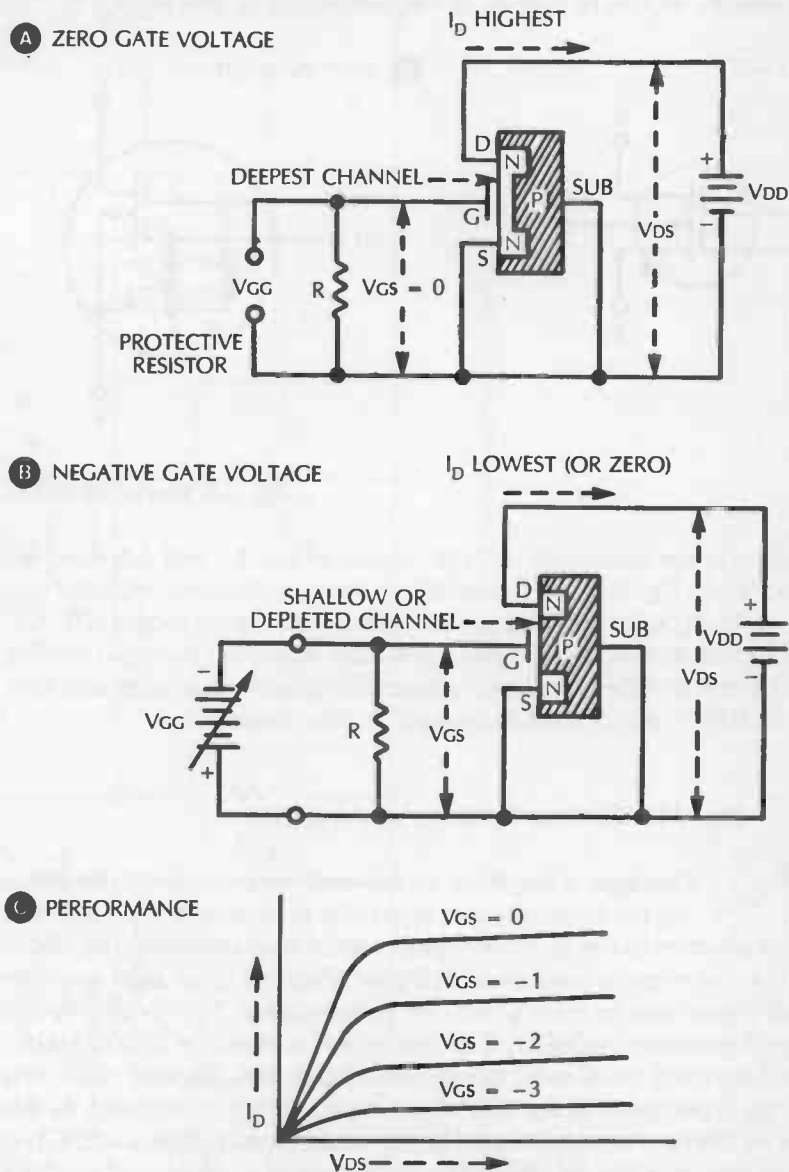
A ZERO GATE VOLTAGE

$I_D$ HIGHEST

D

N

DEEPEST CHANNEL

G

P

SUB

N

S

+

VDD

−

VDS

VGG

R

VGS = 0

PROTECTIVE RESISTOR

B NEGATIVE GATE VOLTAGE

$I_D$ LOWEST (OR ZERO)

SHALLOW OR DEPLETED CHANNEL

D

N

G

P

SUB

N

S

+

VDD

−

VDS

−

VGG

+

R

VGS

C PERFORMANCE

VGS = 0

VGS = −1

VGS = −2

VGS = −3

$I_D$

VDS